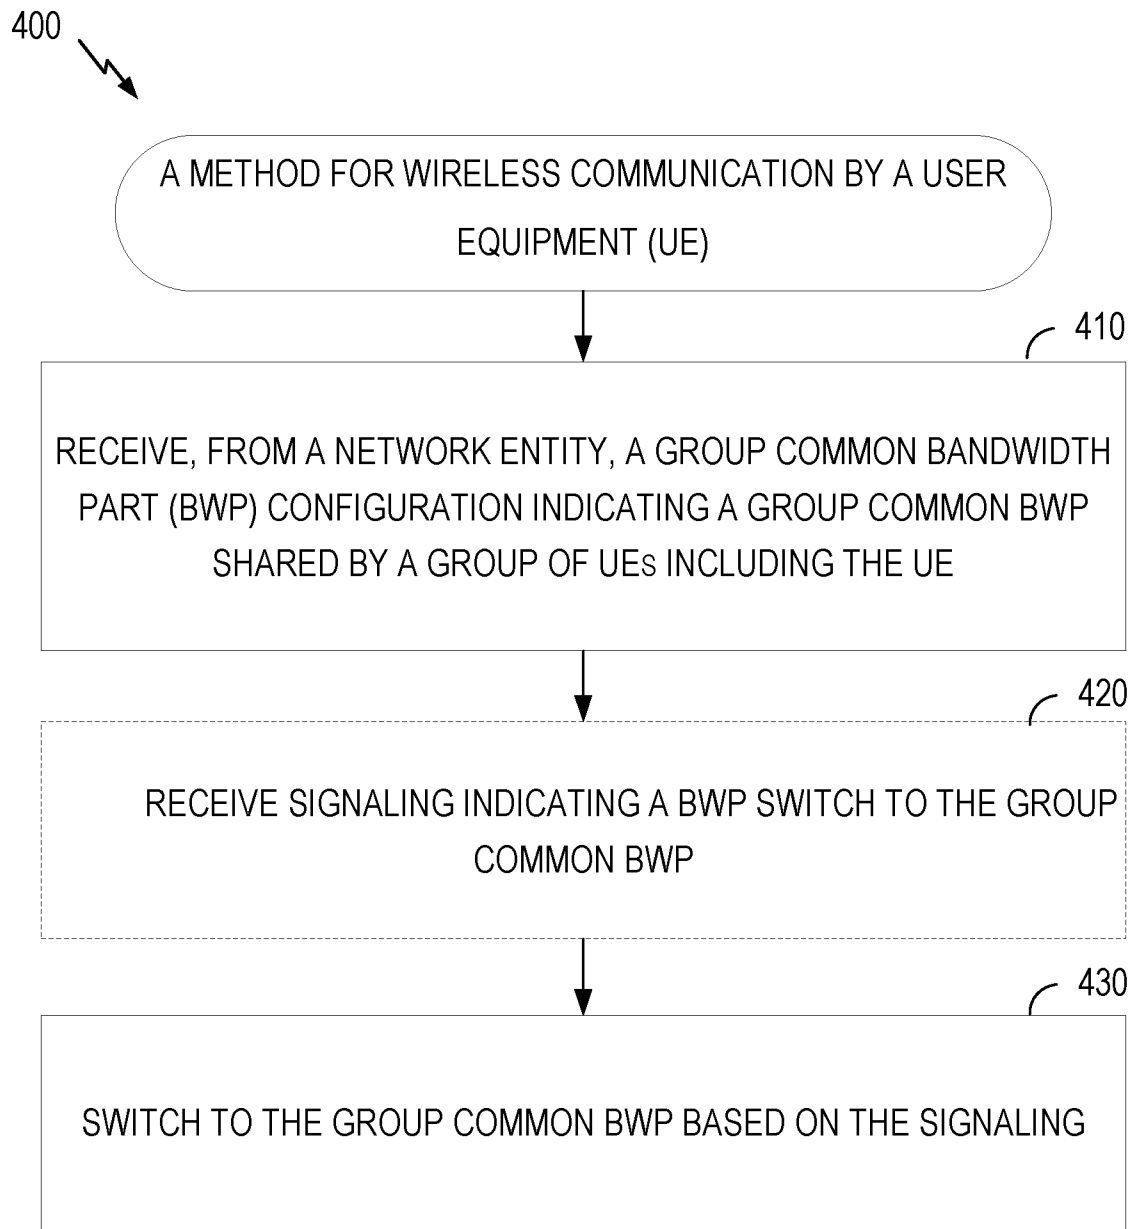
400

A METHOD FOR WIRELESS COMMUNICATION BY A USER EQUIPMENT (UE)

410

RECEIVE, FROM A NETWORK ENTITY, A GROUP COMMON BANDWIDTH PART (BWP) CONFIGURATION INDICATING A GROUP COMMON BWP SHARED BY A GROUP OF UEs INCLUDING THE UE

420

RECEIVE SIGNALING INDICATING A BWP SWITCH TO THE GROUP COMMON BWP

430

SWITCH TO THE GROUP COMMON BWP BASED ON THE SIGNALING